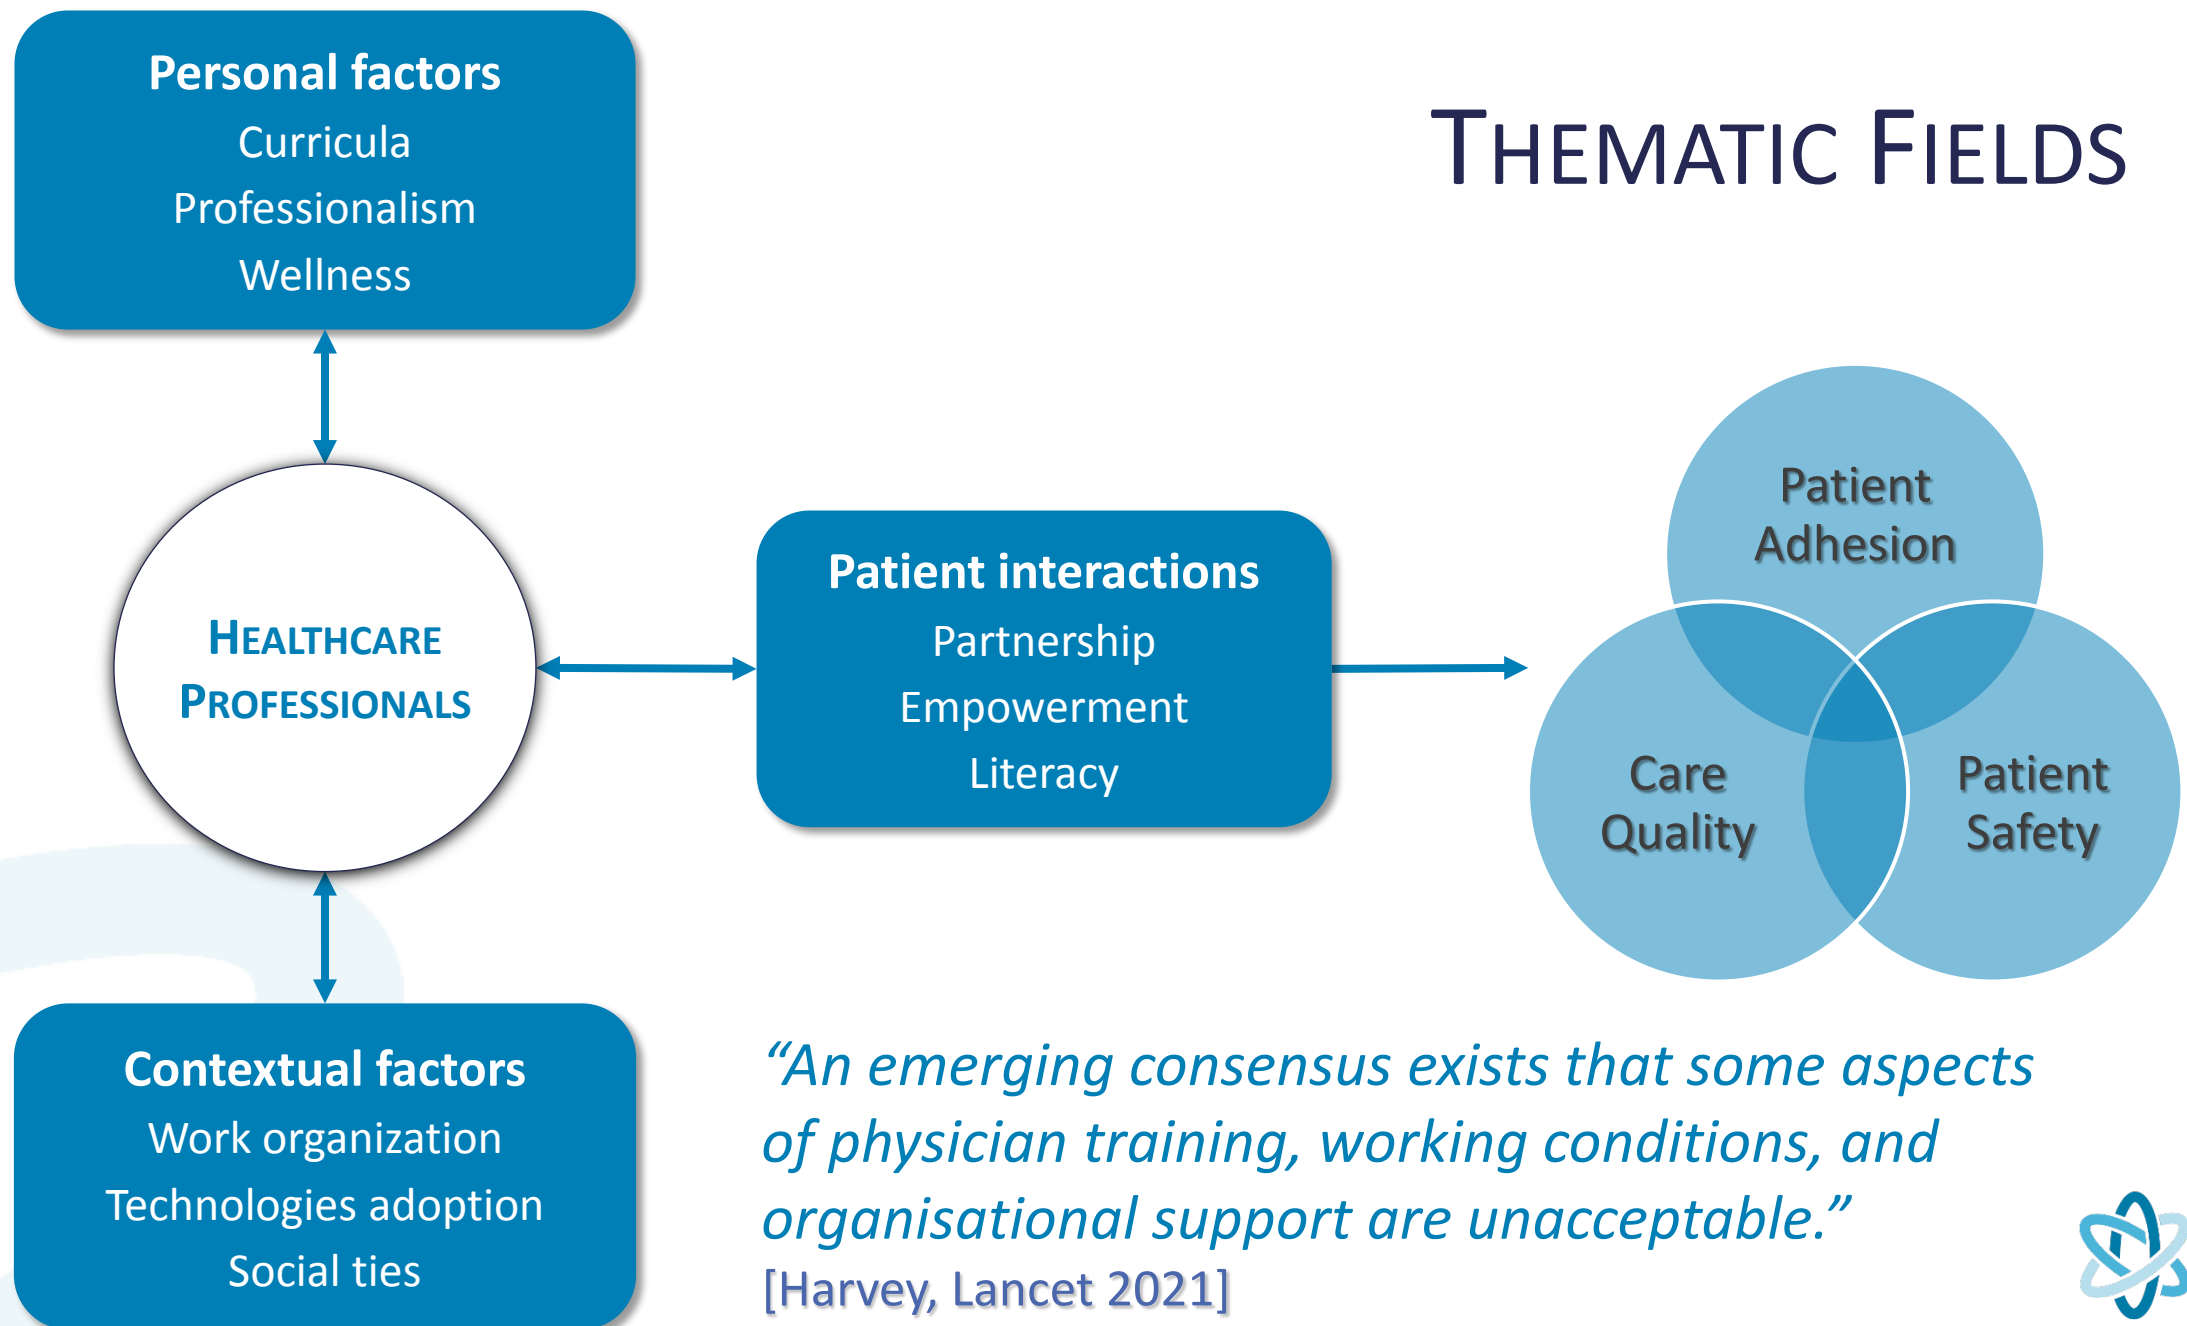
THEMATIC FIELDS

Personal factors
Curricula
Professionalism
Wellness

HEALTHCARE PROFESSIONALS

Patient interactions
Partnership
Empowerment
Literacy

Patient Adhesion

Care Quality

Patient Safety

Contextual factors
Work organization
Technologies adoption
Social ties

“An emerging consensus exists that some aspects of physician training, working conditions, and organisational support are unacceptable.”
[Harvey, Lancet 2021]